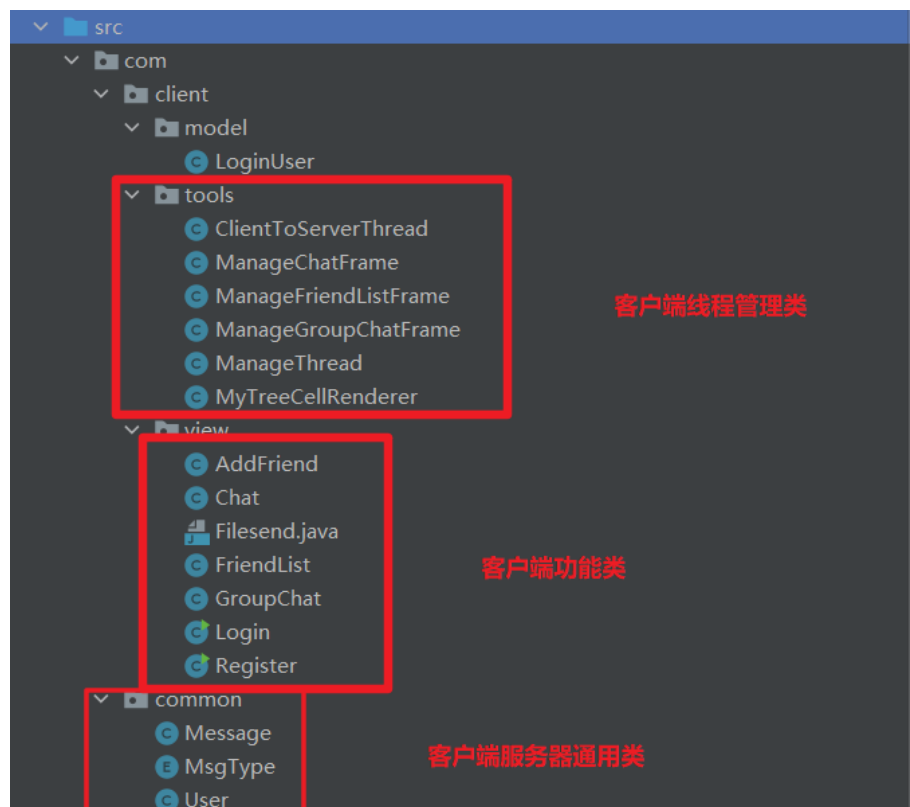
src
com
client
model
LoginUser
tools
ClientToServerThread
ManageChatFrame
ManageFriendListFrame
ManageGroupChatFrame
ManageThread
MyTreeCellRenderer
客户端线程管理类
view
AddFriend
Chat
Filesend.java
FriendList
GroupChat
Login
Register
客户端功能类
common
Message
MsgType
User
客户端服务器通用类